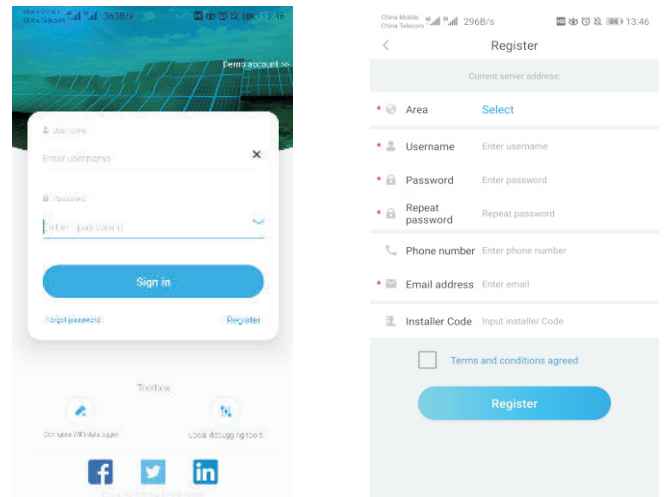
China Mobile China Telecom 363B/s 13:46

Demo account >>

Username

Enter username

Password

Enter password

Sign in

Forgot password

Register

Toolbox

Configure WiFi data logger

Local debugging tools

China Mobile China Telecom 296B/s 13:46

<

Register

Current server address:

* Area Select

* Username Enter username

* Password Enter password

* Repeat password Repeat password

Phone number Enter phone number

* Email address Enter email

Installer Code Input installer Code

Terms and conditions agreed

Register